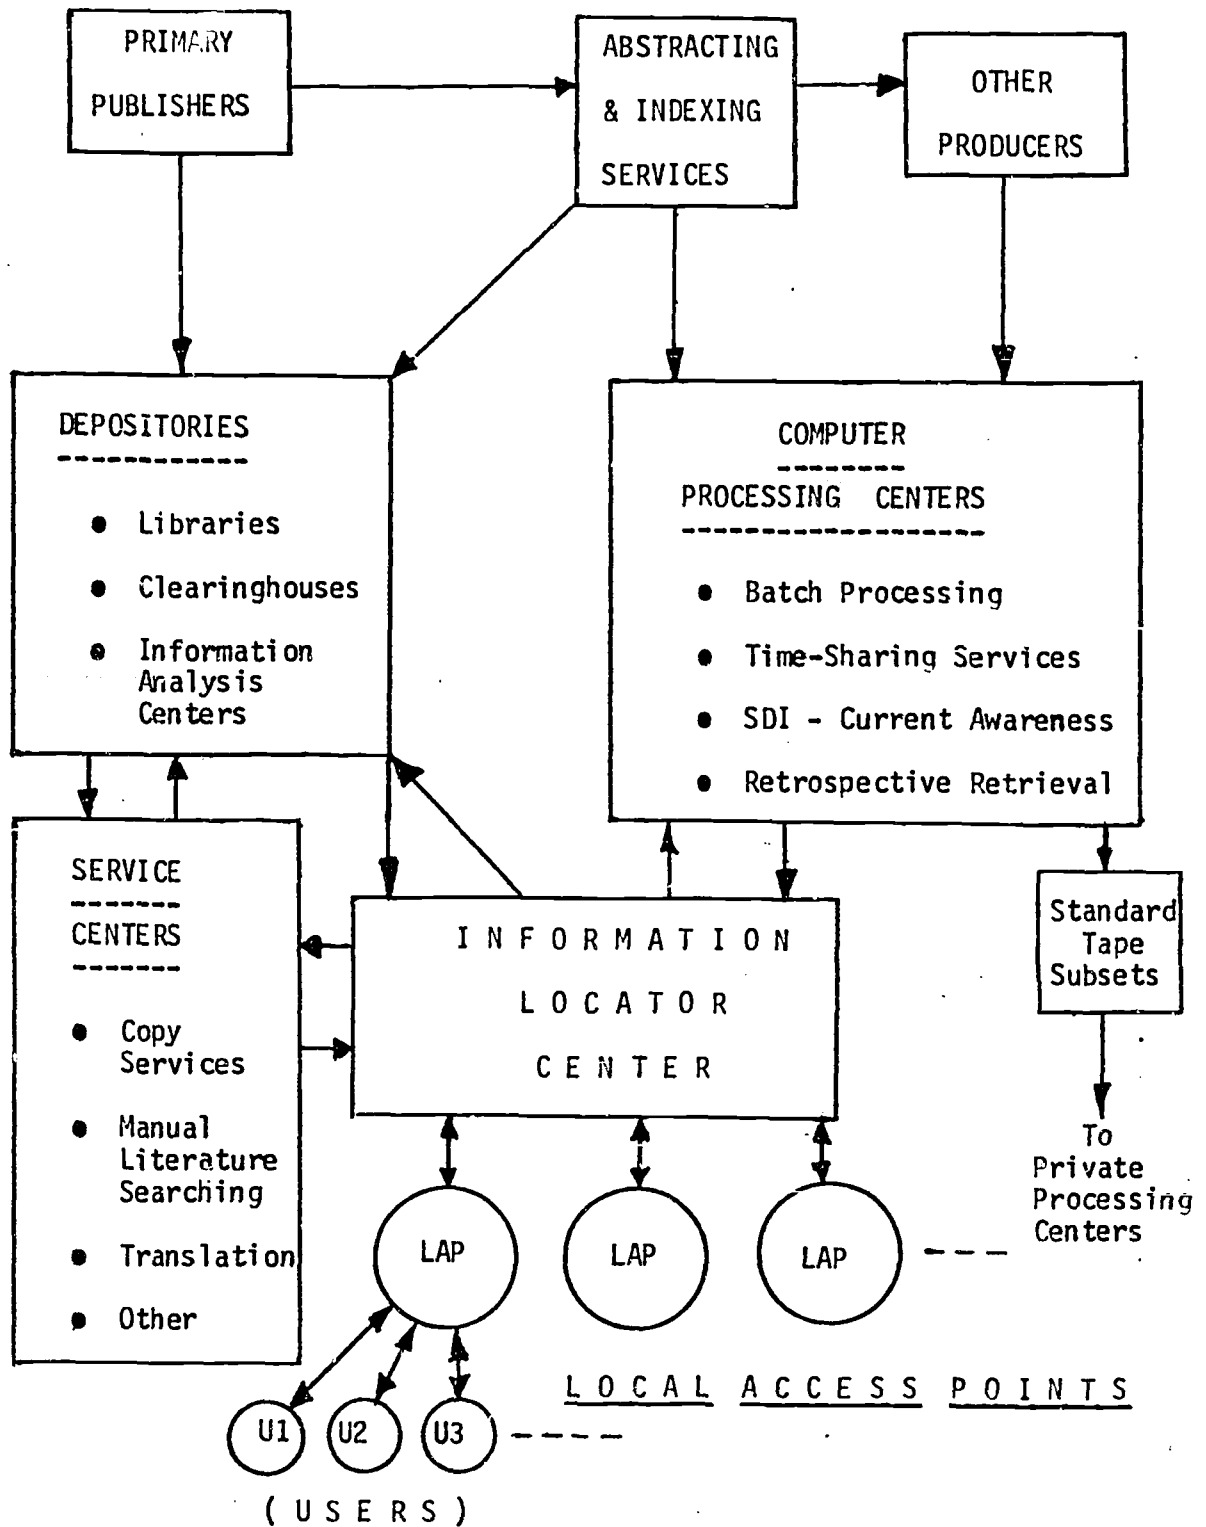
PRIMARY PUBLISHERS

ABSTRACTING & INDEXING SERVICES

OTHER PRODUCERS

DEPOSITORIES

- Libraries
- Clearinghouses
- Information Analysis Centers

COMPUTER PROCESSING CENTERS

- Batch Processing
- Time-Sharing Services
- SDI - Current Awareness
- Retrospective Retrieval

SERVICE CENTERS

- Copy Services
- Manual Literature Searching
- Translation
- Other

INFORMATION LOCATOR CENTER

Standard Tape Subsets

To Private Processing Centers

LAP

LAP

LAP

LOCAL ACCESS POINTS

U1

U2

U3

(USERS)